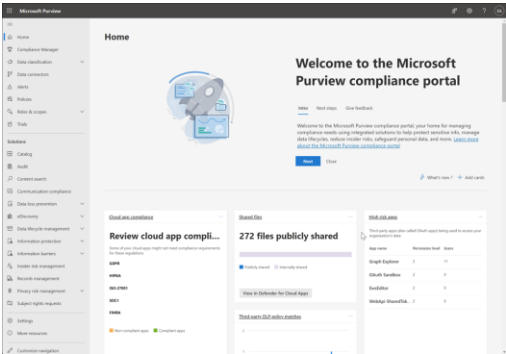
Microsoft Purview

Home
Compliance Manager
Data classification
Data connectors
Alerts
Policies
Roles & scopes
Trials

Solutions
Catalog
Audit
Content search
Communication compliance
Data loss prevention
eDiscovery
Data lifecycle management
Information protection
Information barriers
Insider risk management
Records management
Privacy risk management
Subject rights requests

Settings
More resources
Customize navigation

Home

Welcome to the Microsoft Purview compliance portal

Intro Next steps Give feedback

Welcome to the Microsoft Purview compliance portal, your home for managing compliance needs using integrated solutions to help protect sensitive info, manage data lifecycles, reduce insider risks, safeguard personal data, and more. Learn more about the Microsoft Purview compliance portal

Next Close

What's new? Add cards

Cloud app compliance

Review cloud app compli...

Some of your cloud apps might not meet compliance requirements for these regulations

GDPR
HIPAA
ISO 27001
SOC1
FINRA

Non-compliant apps Compliant apps

Shared files

272 files publicly shared

Publicly shared Internally shared

View in Defender for Cloud Apps

Third-party DLP policy matches

Risk risk apps

Third-party apps (also called OAuth apps) being used to access your organization's data

| App name | Permission level | Users |
|---|---|---|
| Graph Explorer | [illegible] | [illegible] |
| Github Sandbox | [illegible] | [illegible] |
| EverEditor | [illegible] | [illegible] |
| WebApp SharedTok... | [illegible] | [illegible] |